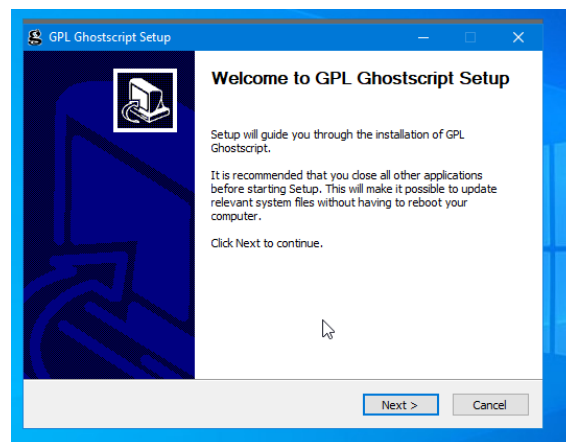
GPL Ghostscript Setup

Welcome to GPL Ghostscript Setup

Setup will guide you through the installation of GPL Ghostscript.

It is recommended that you close all other applications before starting Setup. This will make it possible to update relevant system files without having to reboot your computer.

Click Next to continue.

Next >
Cancel